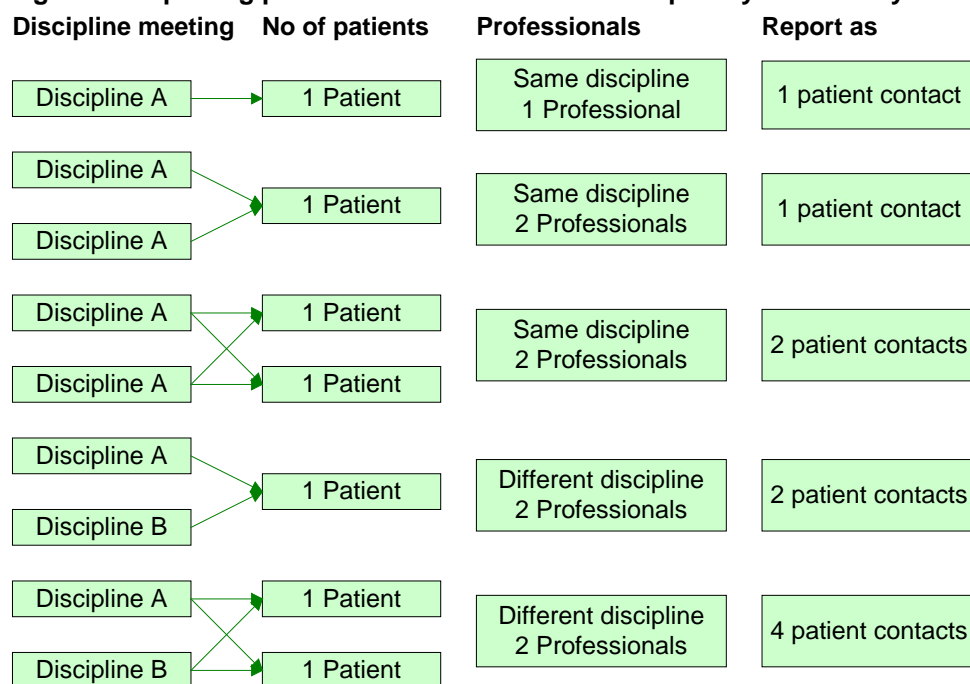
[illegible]

Discipline meeting | No of patients | Professionals | Report as

Discipline A
1 Patient
Same discipline
1 Professional
1 patient contact

Discipline A
Discipline A
1 Patient
Same discipline
2 Professionals
1 patient contact

Discipline A
Discipline A
1 Patient
1 Patient
Same discipline
2 Professionals
2 patient contacts

Discipline A
Discipline B
1 Patient
Different discipline
2 Professionals
2 patient contacts

Discipline A
Discipline B
1 Patient
1 Patient
Different discipline
2 Professionals
4 patient contacts